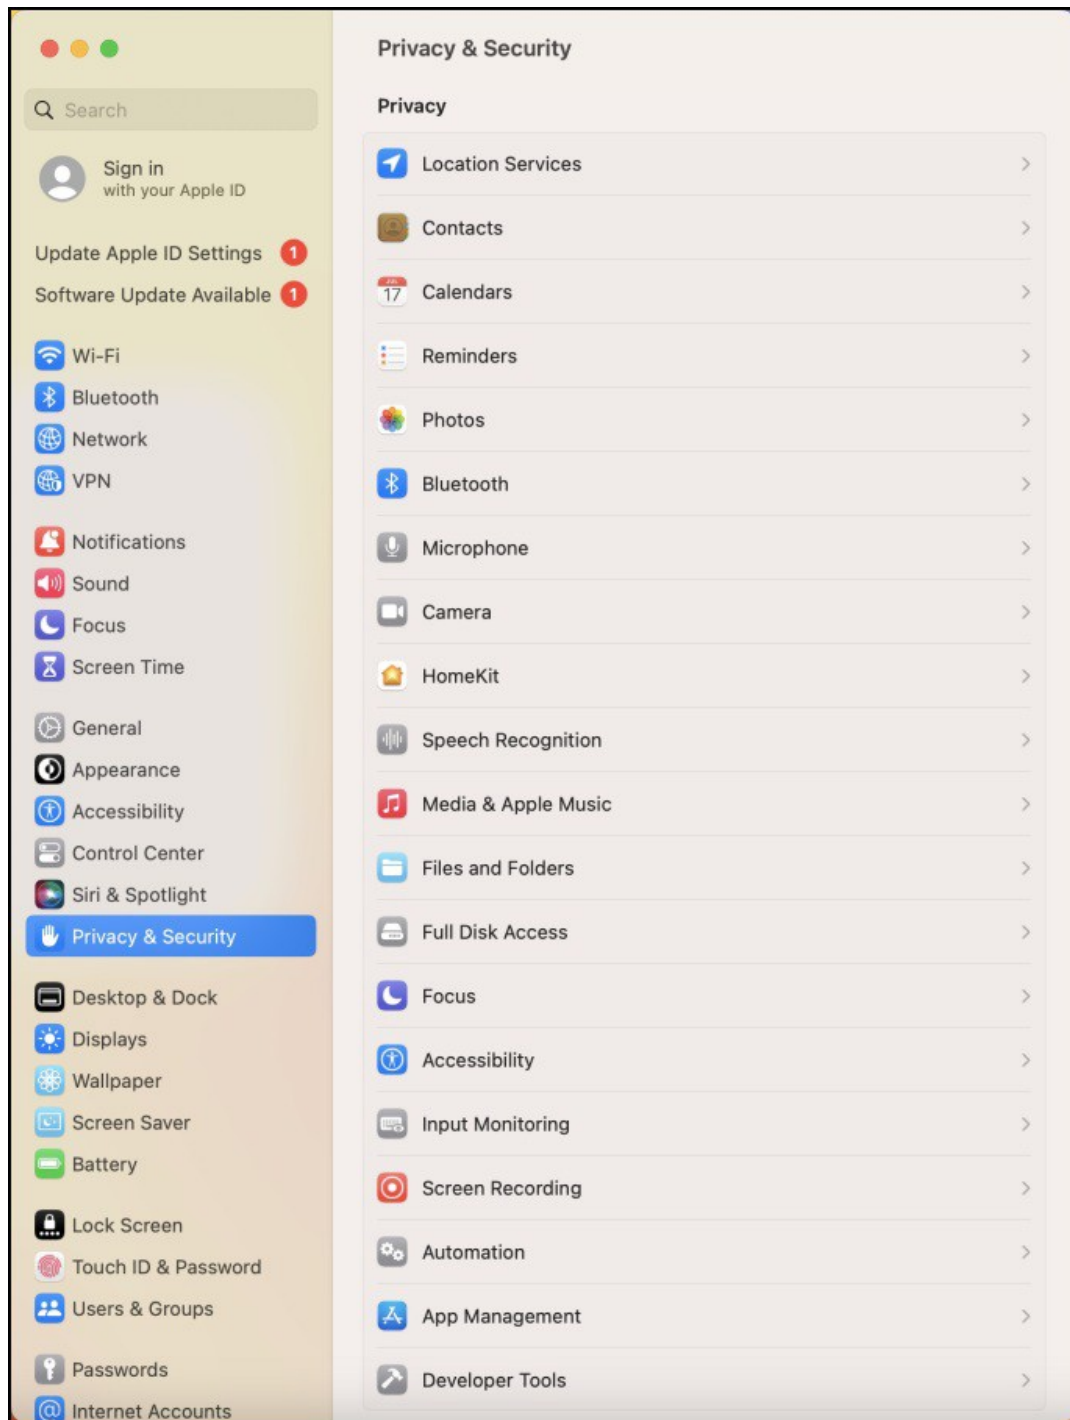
Search

Sign in
with your Apple ID

Update Apple ID Settings 1
Software Update Available 1

Wi-Fi
Bluetooth
Network
VPN

Notifications
Sound
Focus
Screen Time

General
Appearance
Accessibility
Control Center
Siri & Spotlight
Privacy & Security

Desktop & Dock
Displays
Wallpaper
Screen Saver
Battery

Lock Screen
Touch ID & Password
Users & Groups

Passwords
Internet Accounts

Privacy & Security

Privacy

Location Services
Contacts
17 Calendars
Reminders
Photos
Bluetooth
Microphone
Camera
HomeKit
Speech Recognition
Media & Apple Music
Files and Folders
Full Disk Access
Focus
Accessibility
Input Monitoring
Screen Recording
Automation
App Management
Developer Tools